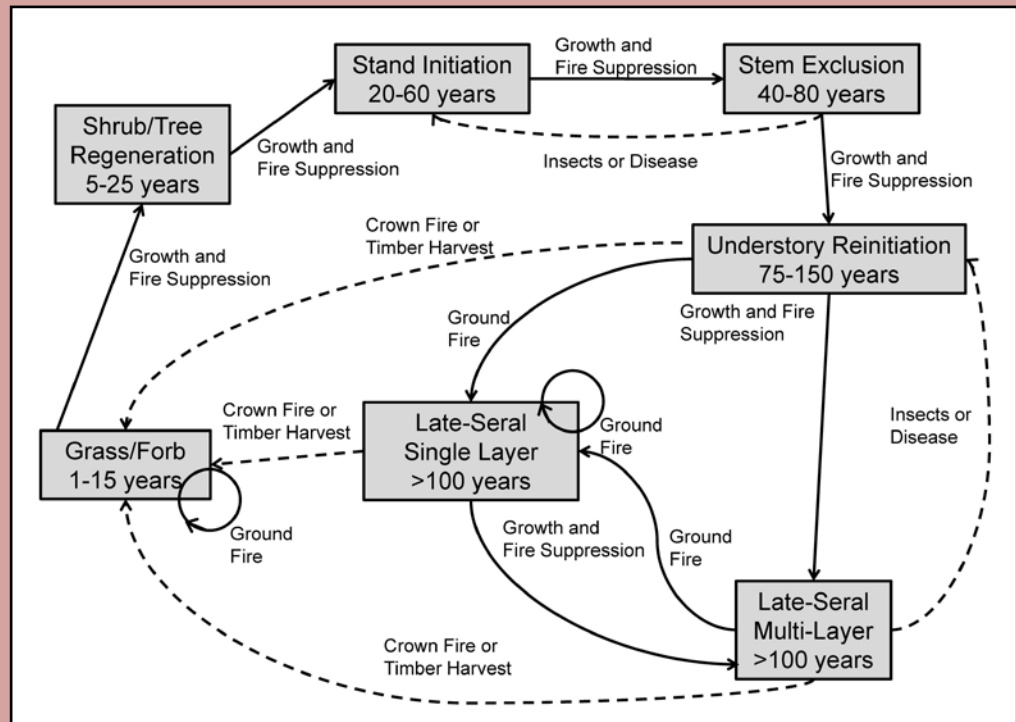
Stand Initiation
20-60 years

Growth and
Fire Suppression

Stem Exclusion
40-80 years

Shrub/Tree
Regeneration
5-25 years

Growth and
Fire Suppression

Insects or Disease

Growth and
Fire Suppression

Crown Fire or
Timber Harvest

Growth and
Fire Suppression

Understory Reinitiation
75-150 years

Ground
Fire

Growth and Fire
Suppression

Crown Fire or
Timber Harvest

Late-Seral
Single Layer
>100 years

Ground
Fire

Insects or
Disease

Grass/Forb
1-15 years

Ground
Fire

Growth and
Fire Suppression

Ground
Fire

Late-Seral
Multi-Layer
>100 years

Crown Fire or
Timber Harvest